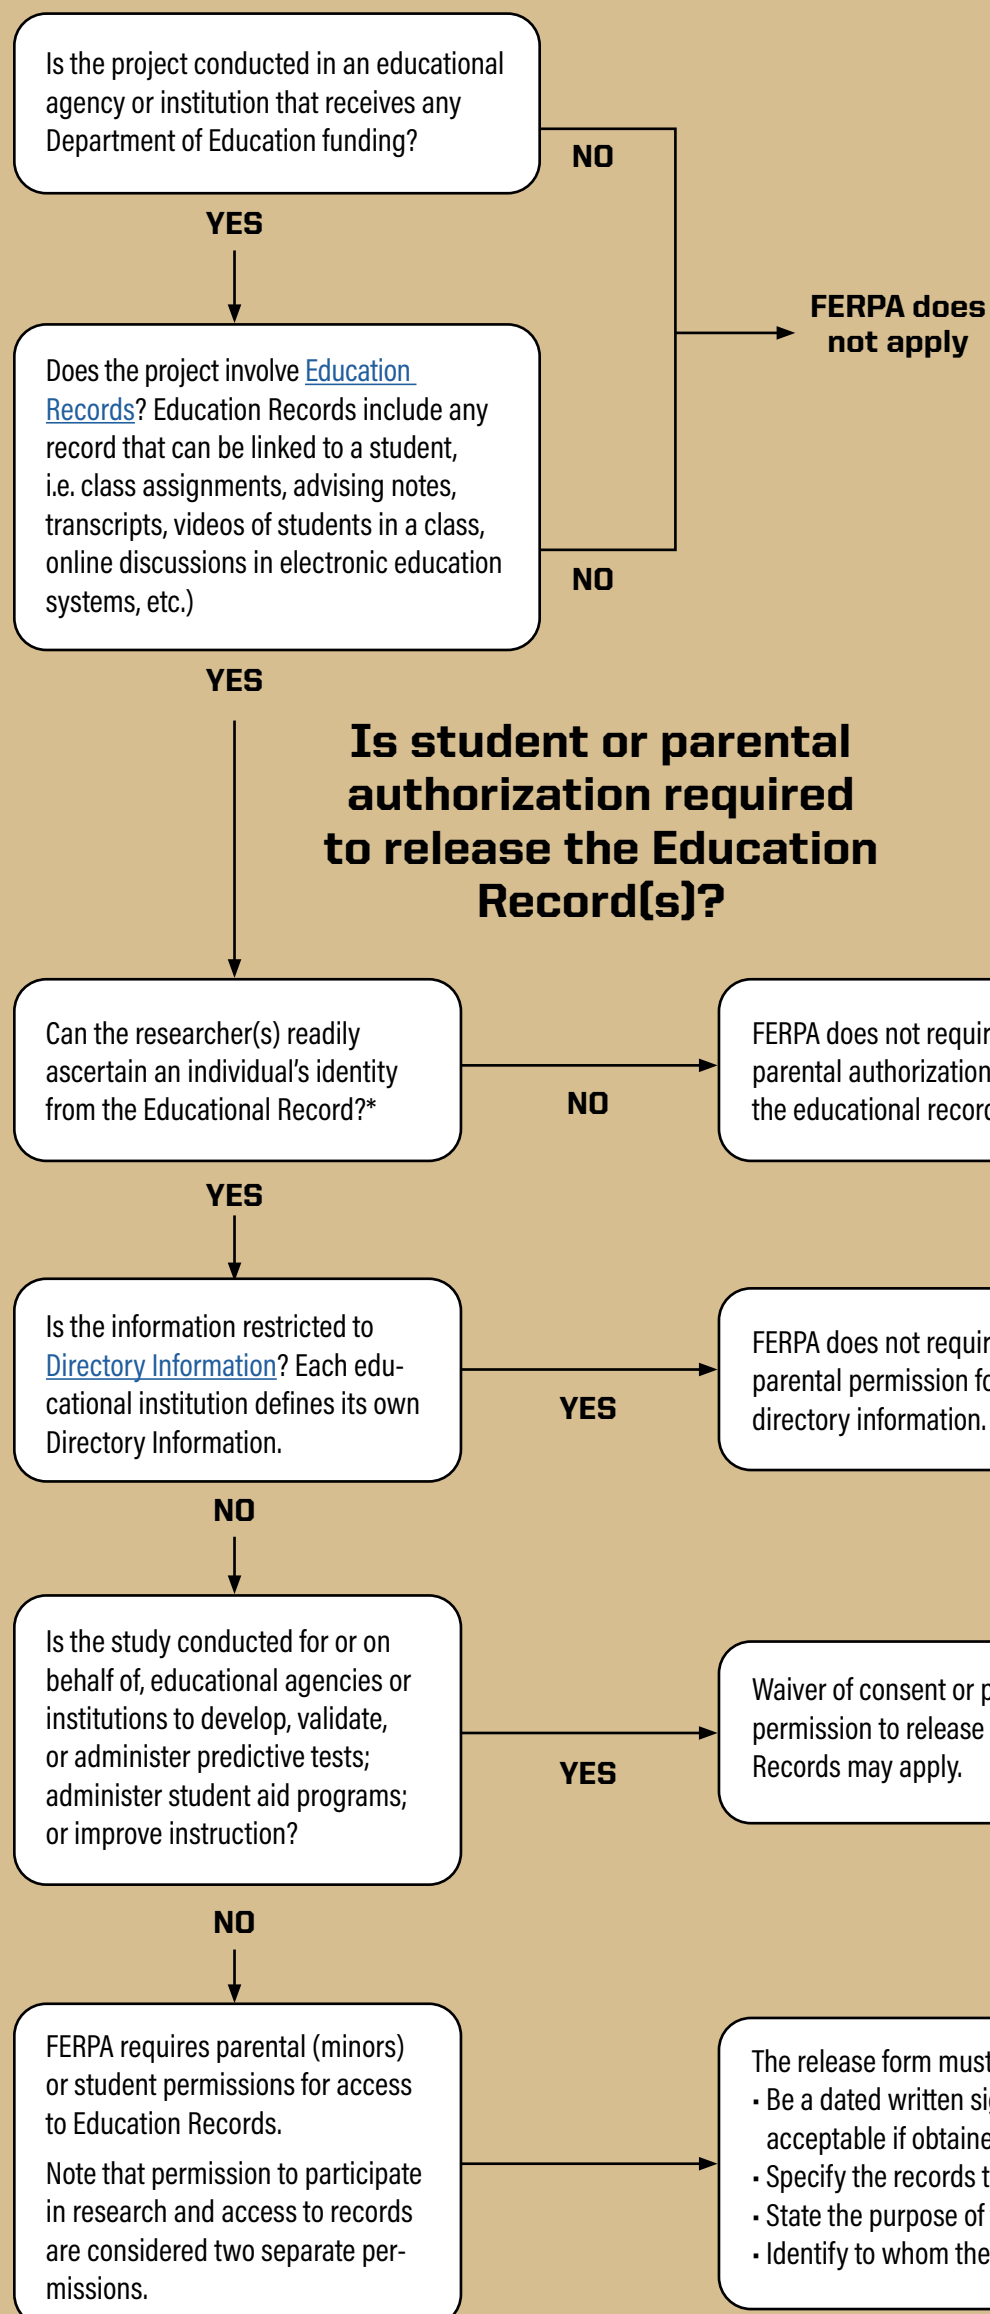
Is the project conducted in an educational agency or institution that receives any Department of Education funding?

NO

YES

FERPA does not apply

Does the project involve Education Records? Education Records include any record that can be linked to a student, i.e. class assignments, advising notes, transcripts, videos of students in a class, online discussions in electronic education systems, etc.)

NO

YES

Is student or parental authorization required to release the Education Record(s)?

Can the researcher(s) readily ascertain an individual's identity from the Educational Record?*

NO

FERPA does not requir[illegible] parental authorization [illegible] the educational recor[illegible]

YES

Is the information restricted to Directory Information? Each educational institution defines its own Directory Information.

YES

FERPA does not requir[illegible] parental permission f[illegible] directory information.

NO

Is the study conducted for or on behalf of, educational agencies or institutions to develop, validate, or administer predictive tests; administer student aid programs; or improve instruction?

YES

Waiver of consent or p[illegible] permission to release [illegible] Records may apply.

NO

FERPA requires parental (minors) or student permissions for access to Education Records.

Note that permission to participate in research and access to records are considered two separate permissions.

The release form must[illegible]
· Be a dated written si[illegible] acceptable if obtaine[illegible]
· Specify the records t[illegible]
· State the purpose of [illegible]
· Identify to whom the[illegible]